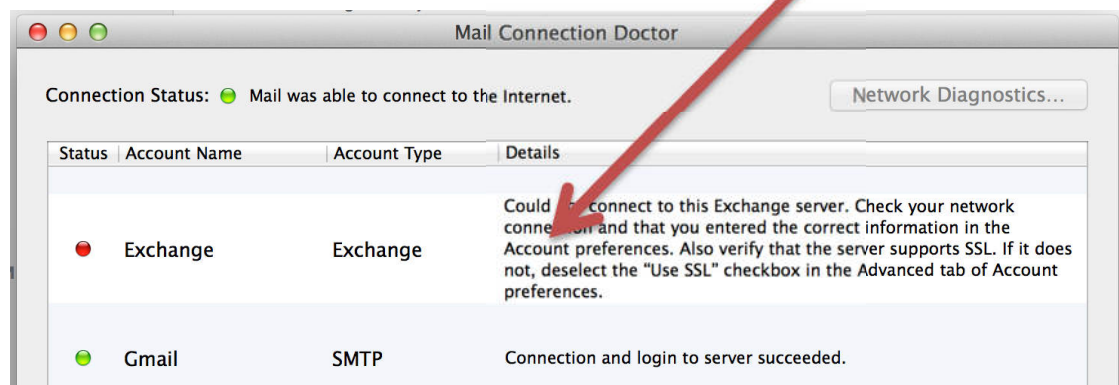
Mail Connection Doctor

Connection Status: Mail was able to connect to the Internet.

Network Diagnostics...

| Status | Account Name | Account Type | Details |
|---|---|---|---|
| | Exchange | Exchange | Could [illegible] connect to this Exchange server. Check your network conne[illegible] and that you entered the correct information in the Account preferences. Also verify that the server supports SSL. If it does not, deselect the "Use SSL" checkbox in the Advanced tab of Account preferences. |
| | Gmail | SMTP | Connection and login to server succeeded. |